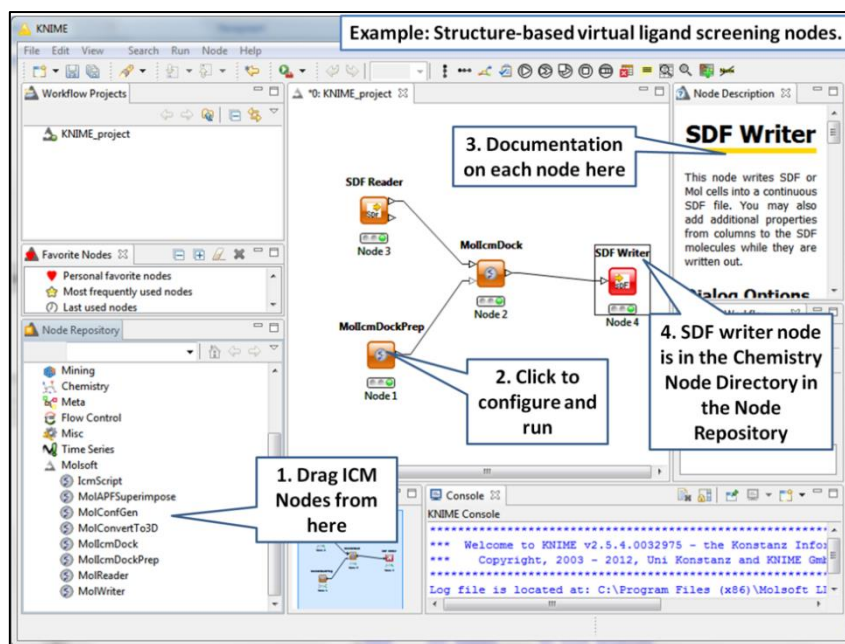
KNIME

Example: Structure-based virtual ligand screening nodes.

File Edit View Search Run Node Help

Workflow Projects

KNIME_project

Favorite Nodes

Personal favorite nodes
Most frequently used nodes
Last used nodes

Node Repository

Mining
Chemistry
Meta
Flow Control
Misc
Time Series
Molsoft
IcmScript
MolAPFSuperimpose
MolConfGen
MolConvertTo3D
MolIcmDock
MolIcmDockPrep
MolReader
MolWriter

*0: KNIME_project

SDF Reader
Node 3

MolIcmDock
Node 2

SDF Writer
Node 4

MolIcmDockPrep
Node 1

3. Documentation on each node here

2. Click to configure and run

1. Drag ICM Nodes from here

4. SDF writer node is in the Chemistry Node Directory in the Node Repository

Node Description

SDF Writer

This node writes SDF or Mol cells into a continuous SDF file. You may also add additional properties from columns to the SDF molecules while they are written out.

Dialog Options

Console

KNIME Console

*** Welcome to KNIME v2.5.4.0032975 - the Konstanz Infor
*** Copyright, 2003 - 2012, Uni Konstanz and KNIME GmI

Log file is located at: C:\Program Files (x86)\Molsoft LI